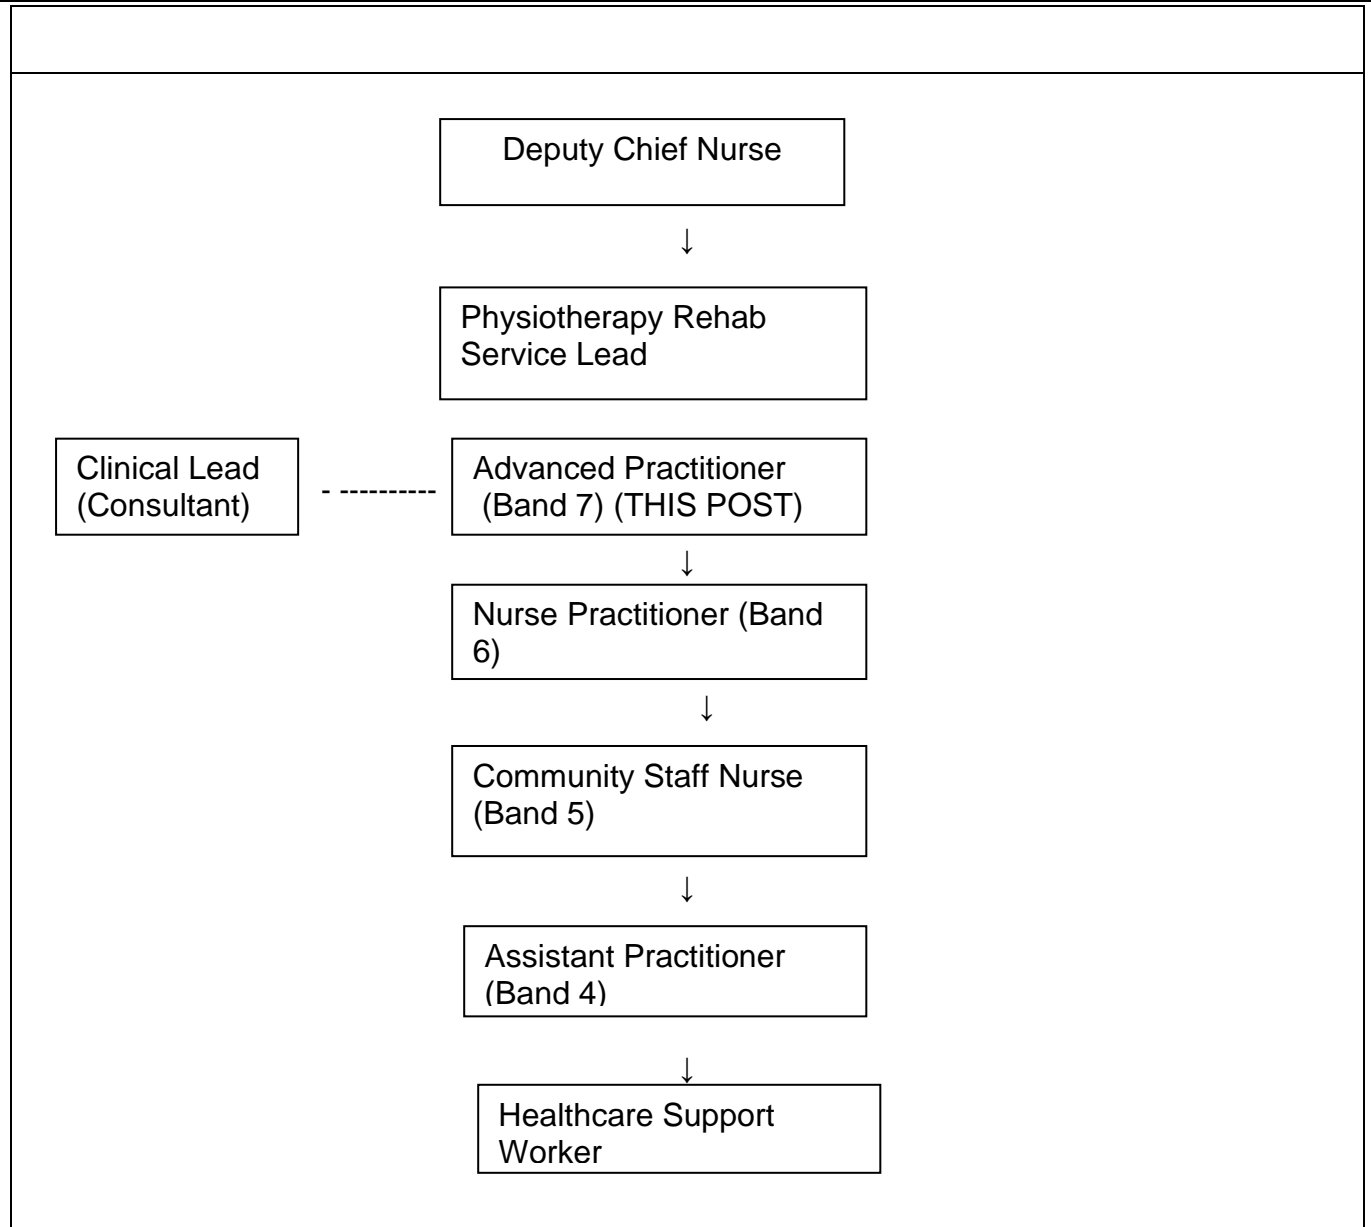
Deputy Chief Nurse

↓

Physiotherapy Rehab Service Lead

Clinical Lead (Consultant)

- ----------

Advanced Practitioner (Band 7) (THIS POST)

↓

Nurse Practitioner (Band 6)

↓

Community Staff Nurse (Band 5)

↓

Assistant Practitioner (Band 4)

↓

Healthcare Support Worker